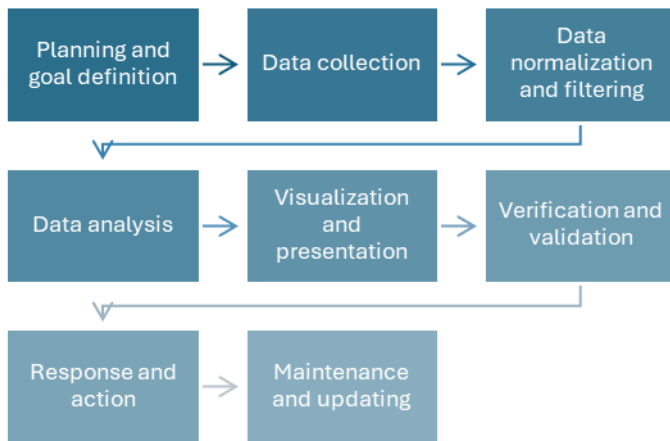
Planning and goal definition

Data collection

Data normalization and filtering

Data analysis

Visualization and presentation

Verification and validation

Response and action

Maintenance and updating